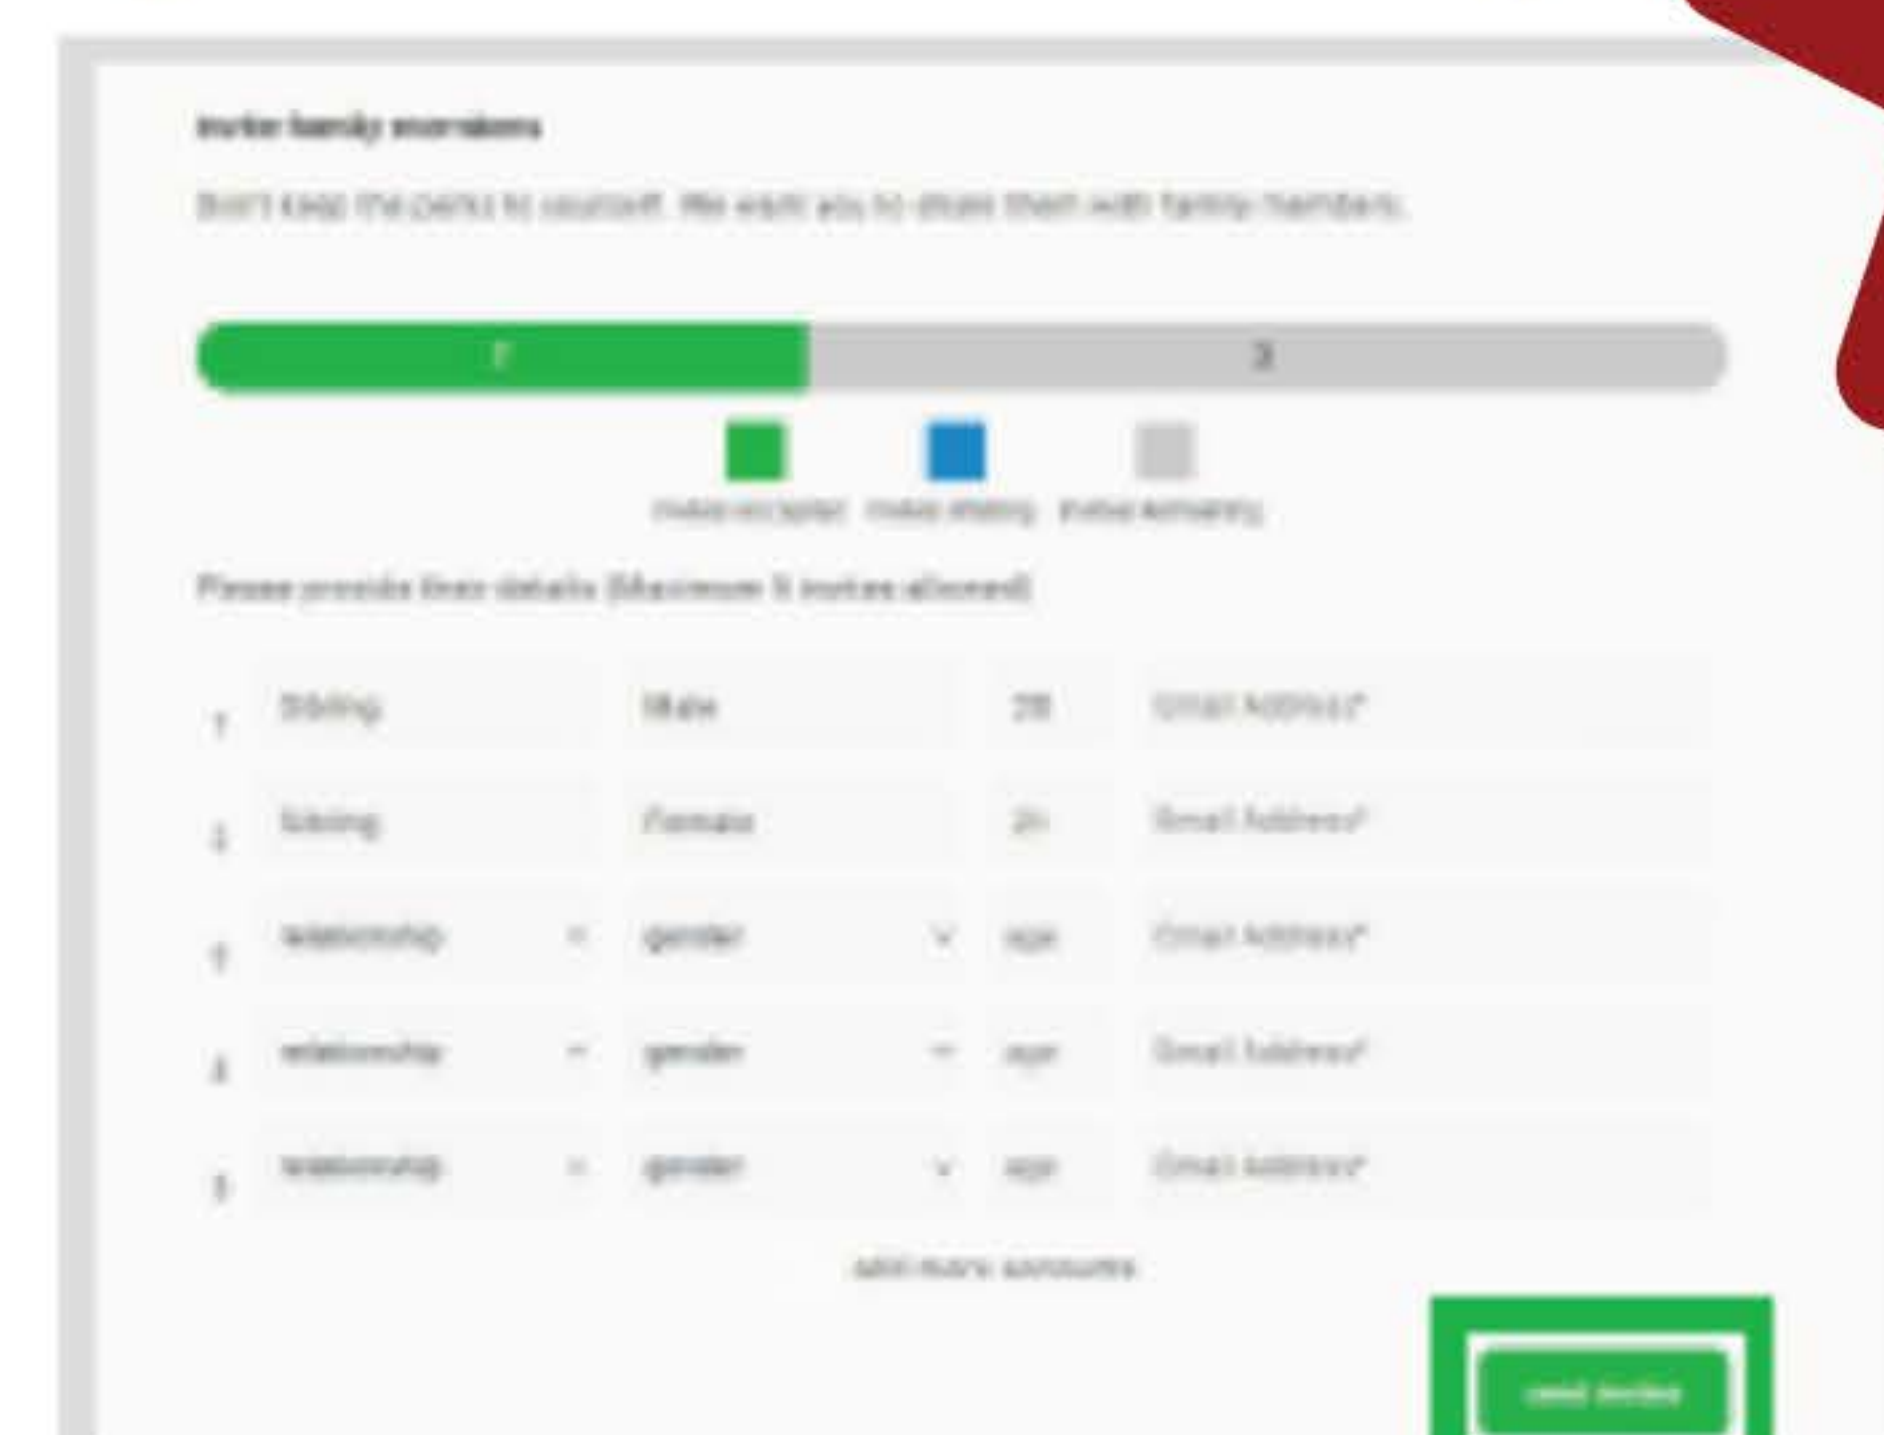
Invite family members

Don't keep the perks to yourself. We want you to share them with family members.

2

3

Invite accepted Invite pending Invite remaining

Please provide their details (Maximum 5 invites allowed)

| | | | | |
|---|---|---|---|---|
| 1 | Sibling | Male | 28 | Email Address* |
| 2 | Sibling | Female | 21 | Email Address* |
| 3 | relationship | gender | age | Email Address* |
| 4 | relationship | gender | age | Email Address* |
| 5 | relationship | gender | age | Email Address* |

add more accounts

send invites